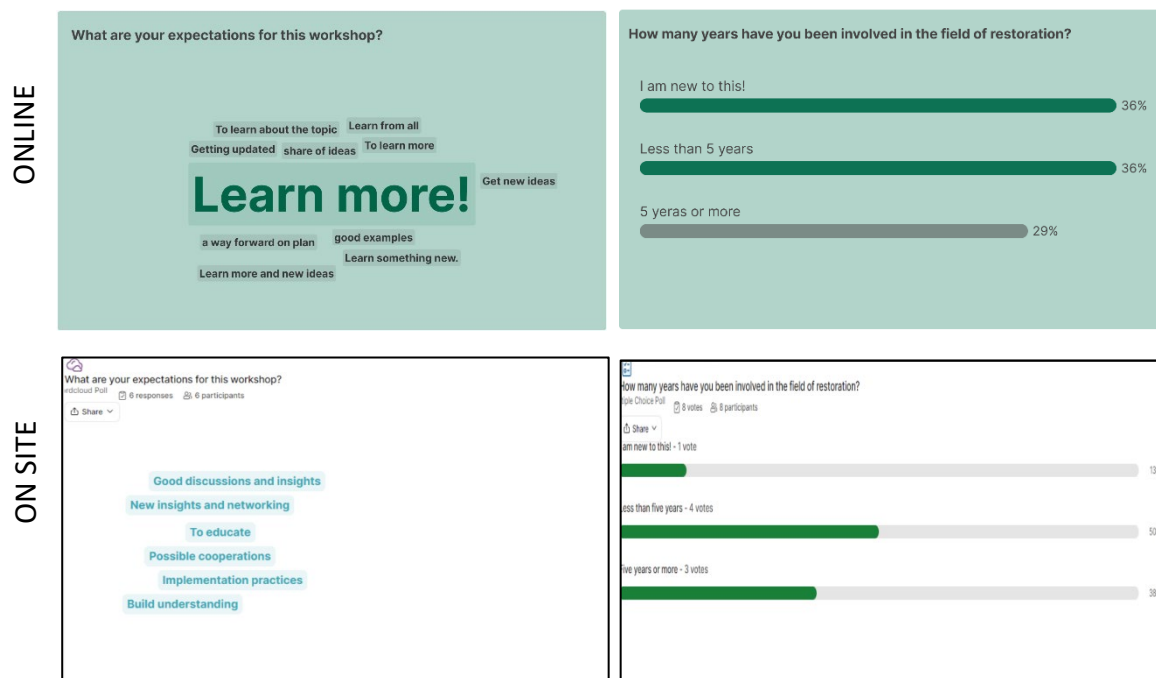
ONLINE

What are your expectations for this workshop?

To learn about the topic Learn from all
Getting updated share of ideas To learn more
Learn more! Get new ideas
a way forward on plan good examples
Learn something new.
Learn more and new ideas

How many years have you been involved in the field of restoration?

I am new to this! 36%

Less than 5 years 36%

5 yeras or more 29%

ON SITE

What are your expectations for this workshop?
rdcloud Poll 6 responses 6 participants
Share

Good discussions and insights
New insights and networking
To educate
Possible cooperations
Implementation practices
Build understanding

How many years have you been involved in the field of restoration?
tiple Choice Poll 8 votes 8 participants
Share
am new to this! - 1 vote 13
Less than five years - 4 votes 50
Five years or more - 3 votes 38